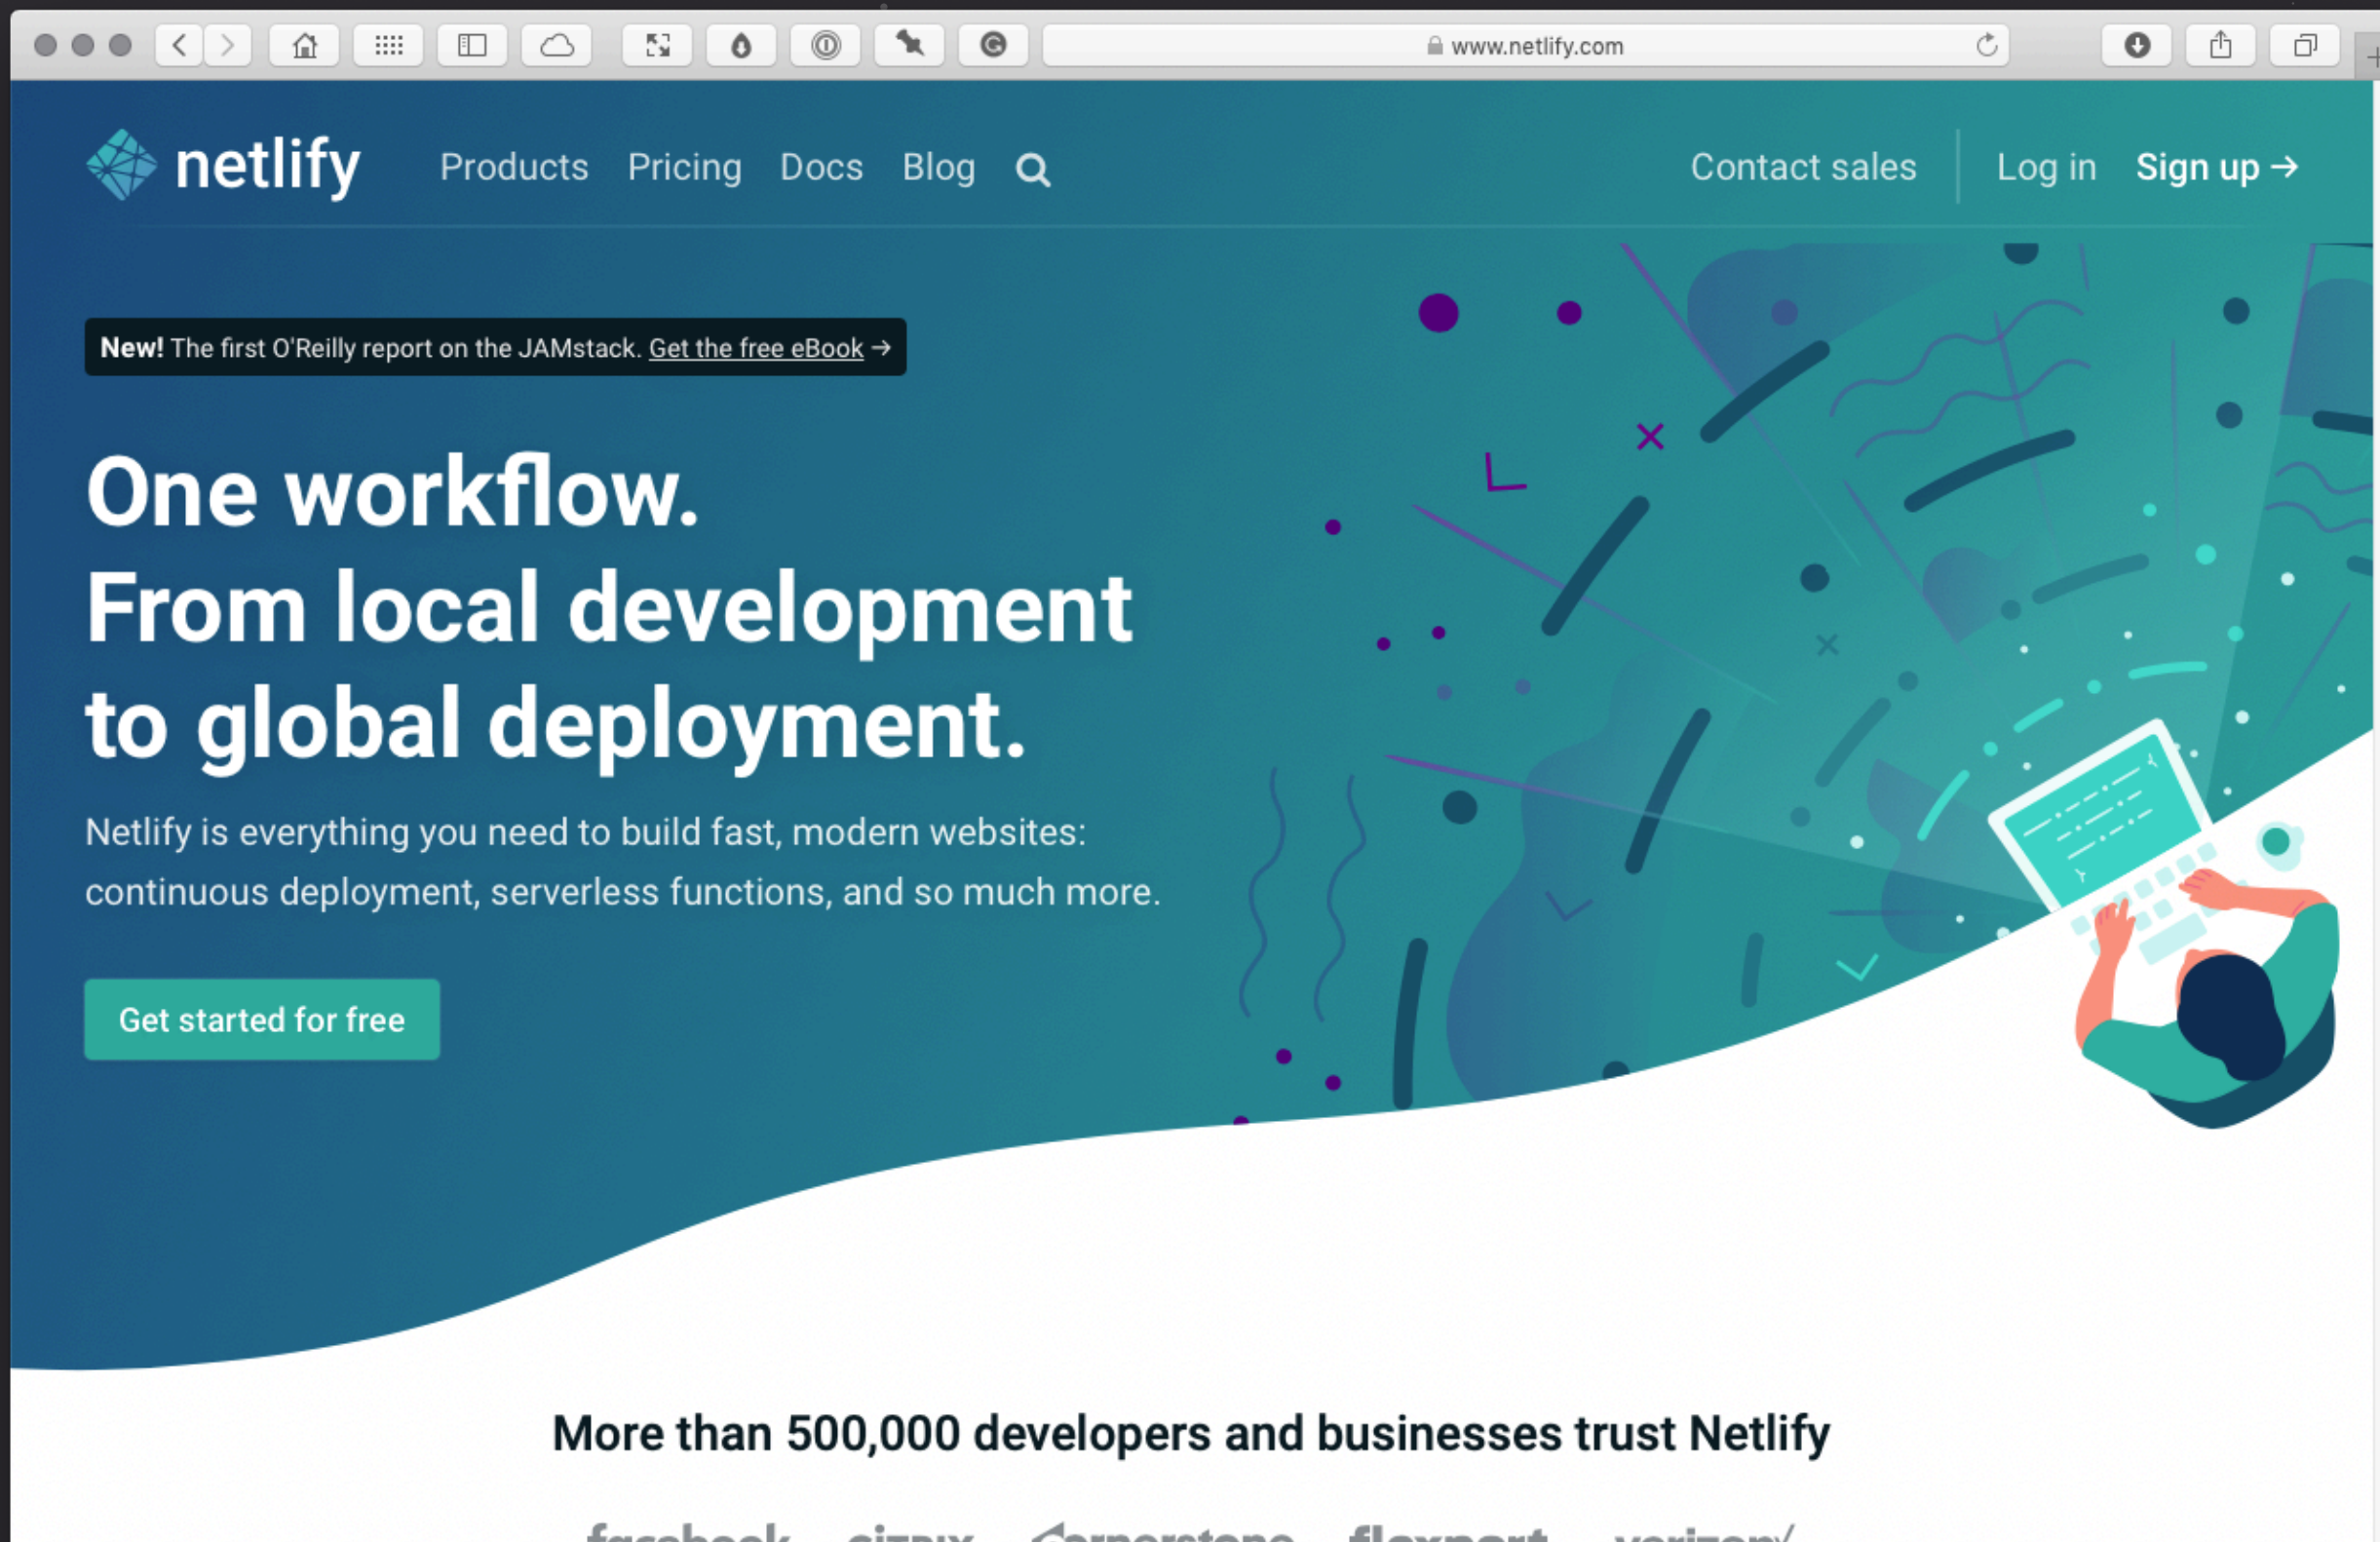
www.netlify.com

netlify Products Pricing Docs Blog

Contact sales Log in Sign up →

New! The first O'Reilly report on the JAMstack. Get the free eBook →

One workflow.
From local development to global deployment.

Netlify is everything you need to build fast, modern websites: continuous deployment, serverless functions, and so much more.

Get started for free

More than 500,000 developers and businesses trust Netlify

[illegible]